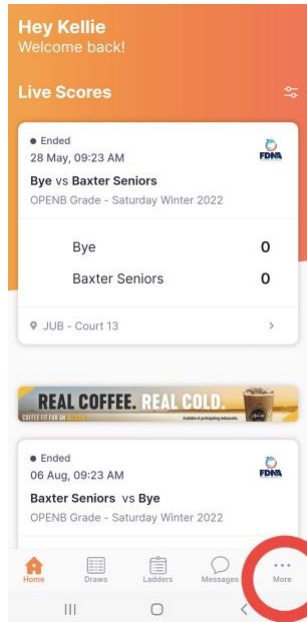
Hey Kellie
Welcome back!

Live Scores

Ended
28 May, 09:23 AM
FDNA
Bye vs Baxter Seniors
OPENB Grade - Saturday Winter 2022

| Bye | 0 |
|---|---|
| Baxter Seniors | 0 |

JUB - Court 13

REAL COFFEE. REAL COLD.
COFFEE SO FAR AN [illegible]
Available at participating restaurants

Ended
06 Aug, 09:23 AM
FDNA
Baxter Seniors vs Bye
OPENB Grade - Saturday Winter 2022

Home Draws Ladders Messages More